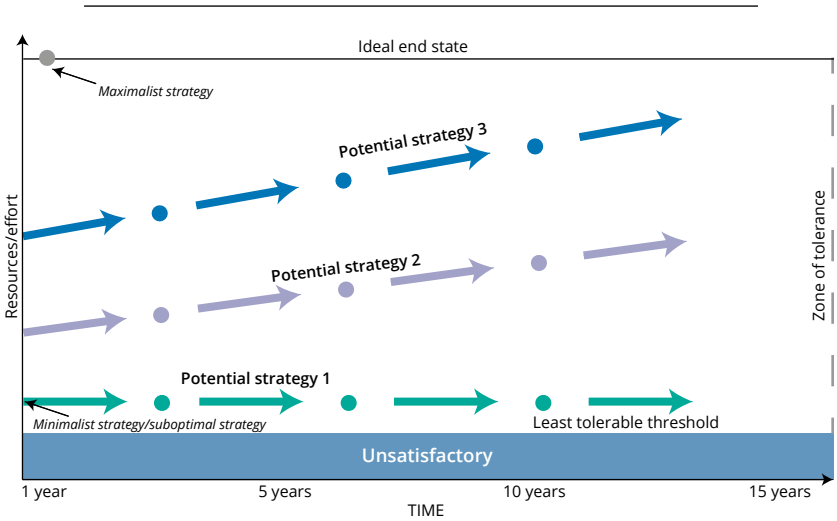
Ideal end state

Maximalist strategy

Potential strategy 3

Resources/effort

Zone of tolerance

Potential strategy 2

Potential strategy 1

Minimalist strategy/suboptimal strategy

Least tolerable threshold

Unsatisfactory

1 year

5 years

10 years

15 years

TIME